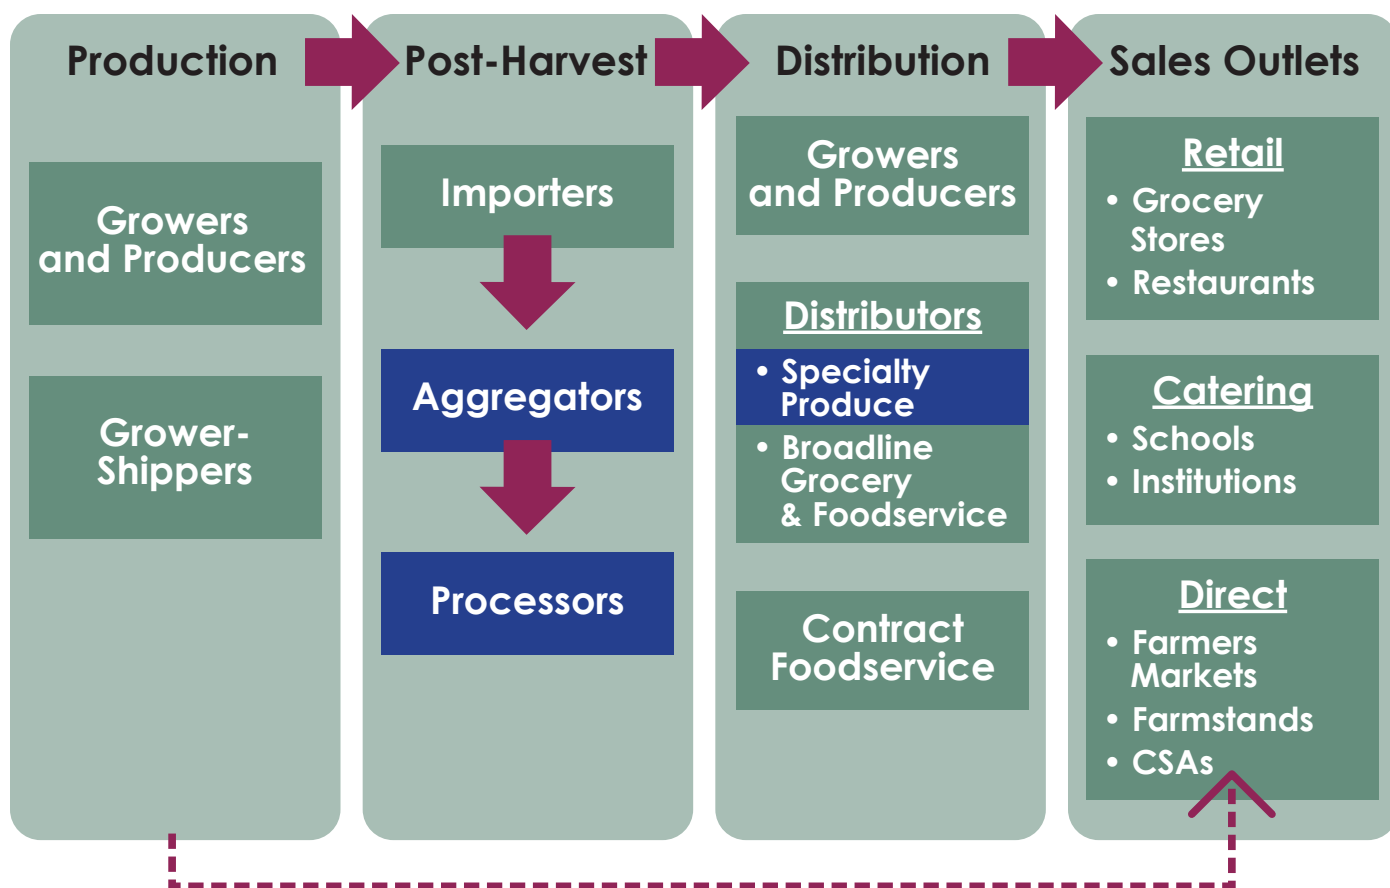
Production

Growers and Producers

Grower-Shippers

Post-Harvest

Importers

Aggregators

Processors

Distribution

Growers and Producers

Distributors

• Specialty Produce
• Broadline Grocery & Foodservice

Contract Foodservice

Sales Outlets

Retail

• Grocery Stores
• Restaurants

Catering

• Schools
• Institutions

Direct

• Farmers Markets
• Farmstands
• CSAs